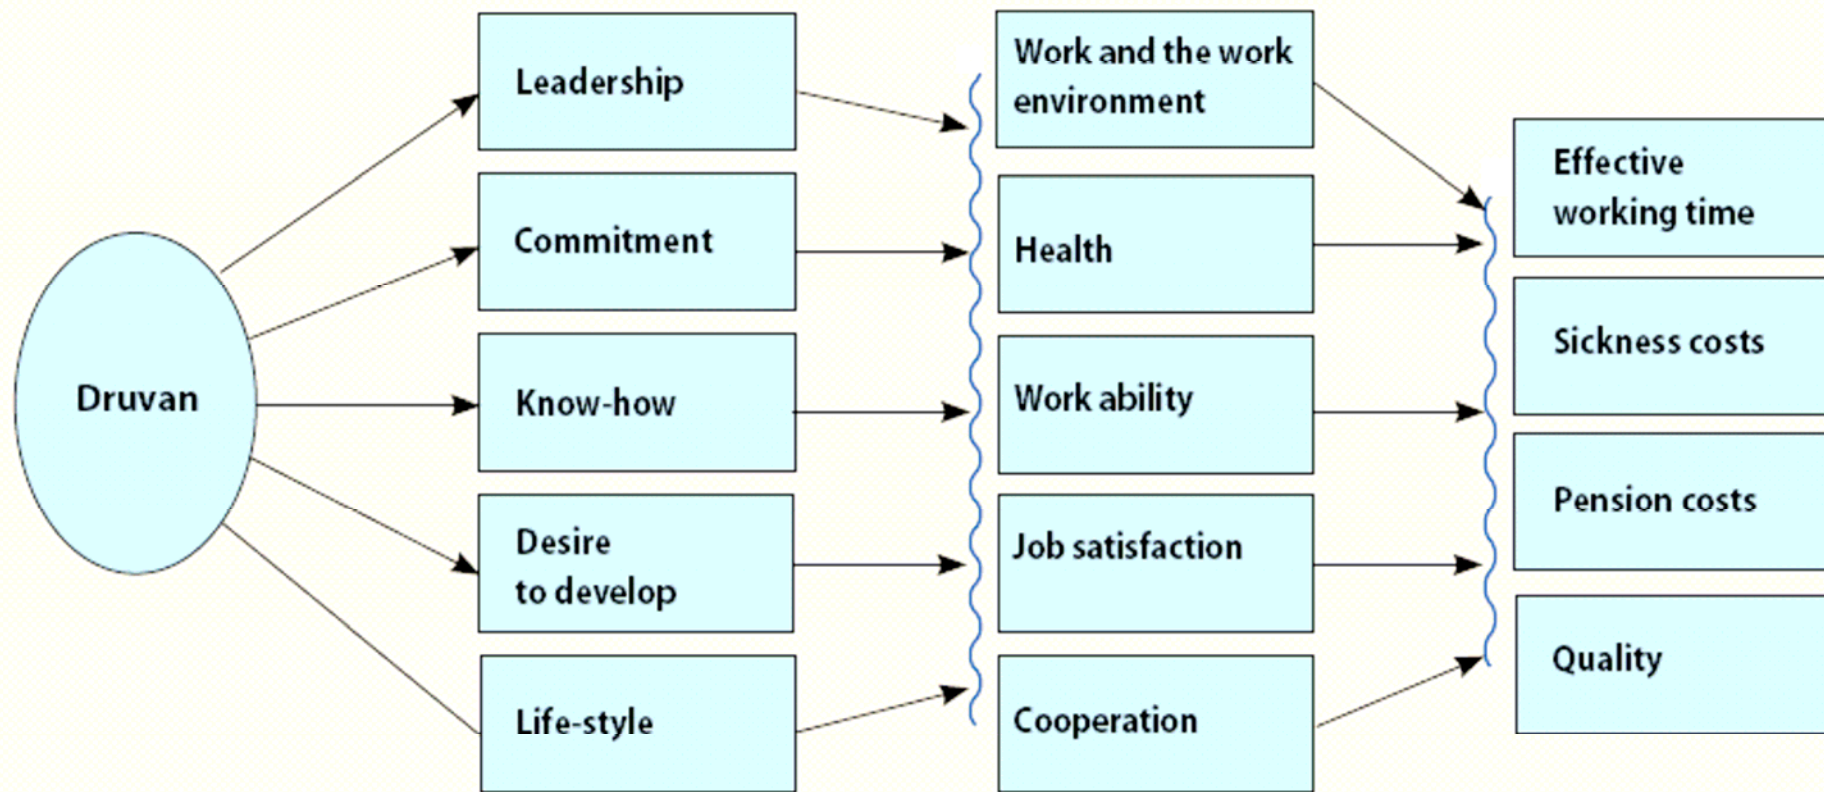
Druvan

Leadership

Commitment

Know-how

Desire to develop

Life-style

Work and the work environment

Health

Work ability

Job satisfaction

Cooperation

Effective working time

Sickness costs

Pension costs

Quality